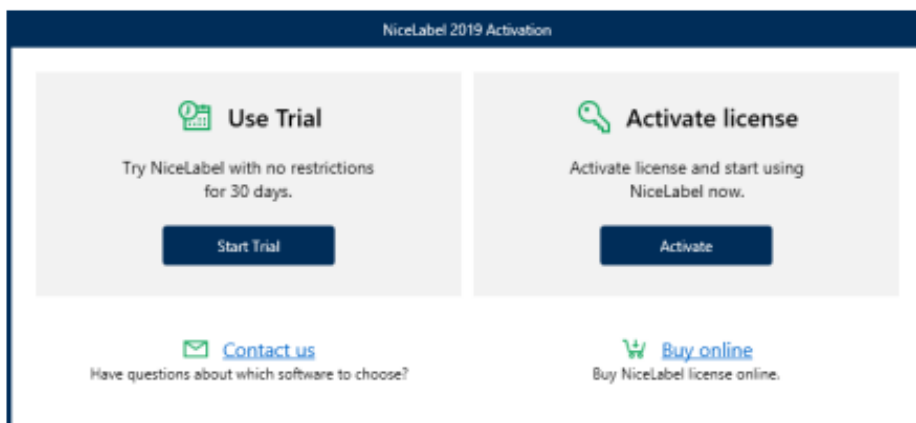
NiceLabel 2019 Activation

Use Trial

Try NiceLabel with no restrictions for 30 days.

Start Trial

Activate license

Activate license and start using NiceLabel now.

Activate

Contact us

Have questions about which software to choose?

Buy online

Buy NiceLabel license online.